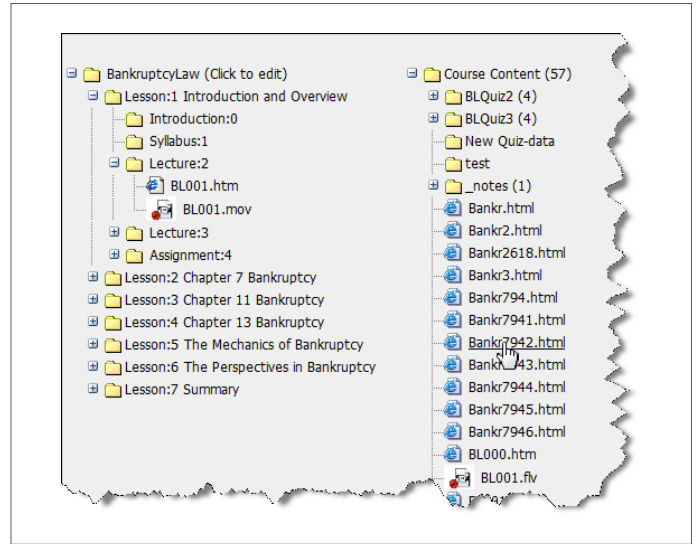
BankruptcyLaw (Click to edit)
Lesson:1 Introduction and Overview
Introduction:0
Syllabus:1
Lecture:2
BL001.htm
BL001.mov
Lecture:3
Assignment:4
Lesson:2 Chapter 7 Bankruptcy
Lesson:3 Chapter 11 Bankruptcy
Lesson:4 Chapter 13 Bankruptcy
Lesson:5 The Mechanics of Bankruptcy
Lesson:6 The Perspectives in Bankruptcy
Lesson:7 Summary

Course Content (57)
BLQuiz2 (4)
BLQuiz3 (4)
New Quiz-data
test
_notes (1)
Bankr.html
Bankr2.html
Bankr2618.html
Bankr3.html
Bankr794.html
Bankr7941.html
Bankr7942.html
Bankr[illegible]43.html
Bankr7944.html
Bankr7945.html
Bankr7946.html
BL000.htm
BL001.flv
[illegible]